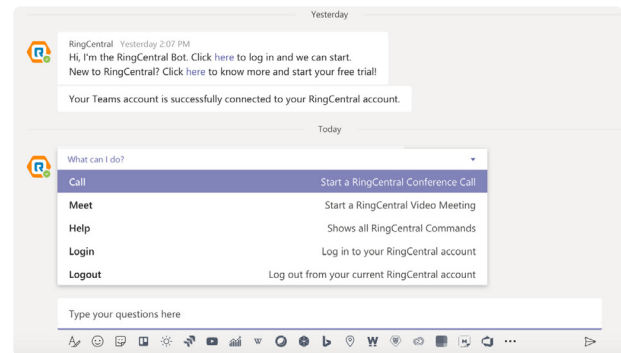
Yesterday

RingCentral Yesterday 2:07 PM
Hi, I'm the RingCentral Bot. Click here to log in and we can start.
New to RingCentral? Click here to know more and start your free trial!

Your Teams account is successfully connected to your RingCentral account.

Today

What can I do?

| | |
|---|---|
| Call | Start a RingCentral Conference Call |
| Meet | Start a RingCentral Video Meeting |
| Help | Shows all RingCentral Commands |
| Login | Log in to your RingCentral account |
| Logout | Log out from your current RingCentral account |

Type your questions here